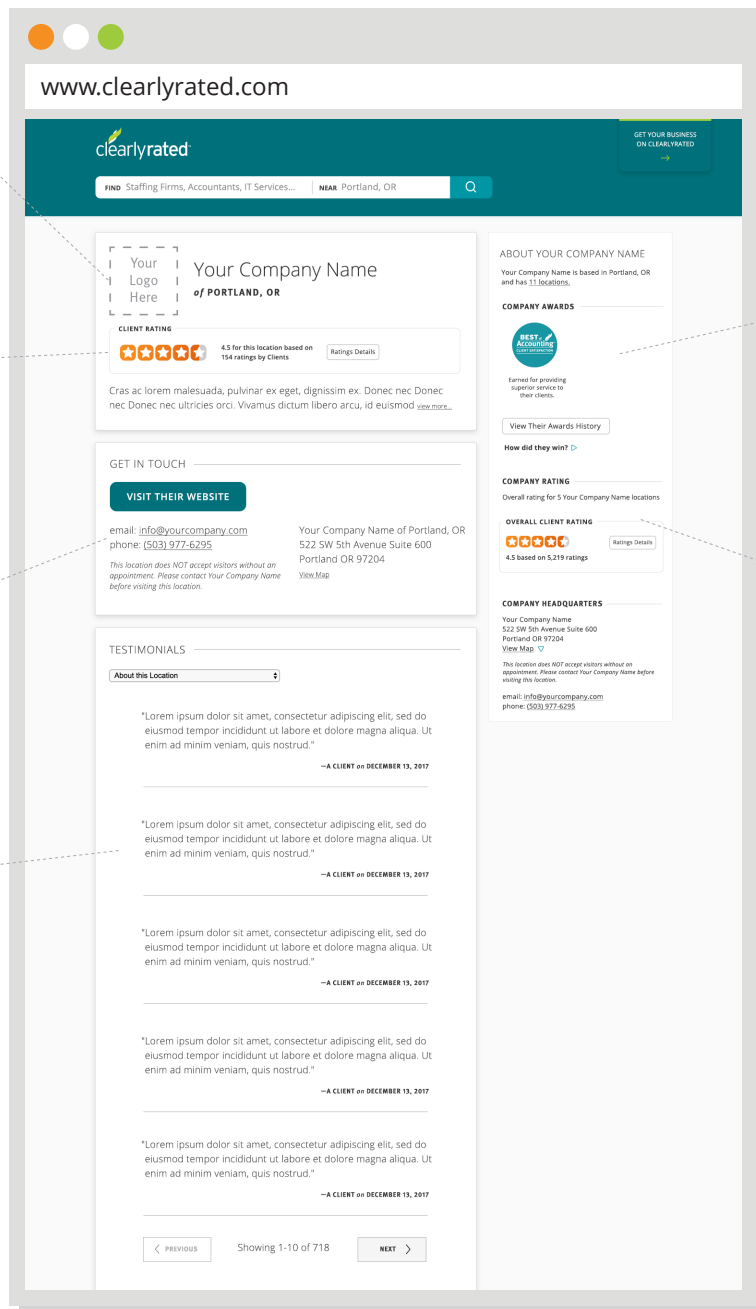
www.clearlyrated.com

clearlyrated

FIND Staffing Firms, Accountants, IT Services... NEAR Portland, OR

GET YOUR BUSINESS ON CLEARLYRATED →

Your Logo Here

Your Company Name
of PORTLAND, OR

CLIENT RATING
4.5 for this location based on 154 ratings by Clients
Ratings Details

Cras ac lorem malesuada, pulvinar ex eget, dignissim ex. Donec nec Donec nec Donec nec ultricies orci. Vivamus dictum libero arcu, id euismod view more...

GET IN TOUCH

VISIT THEIR WEBSITE

email: info@yourcompany.com
phone: (503) 977-6295

This location does NOT accept visitors without an appointment. Please contact Your Company Name before visiting this location.

Your Company Name of Portland, OR
522 SW 5th Avenue Suite 600
Portland OR 97204
View Map

TESTIMONIALS

About this Location

"Lorem ipsum dolor sit amet, consectetur adipiscing elit, sed do eiusmod tempor incididunt ut labore et dolore magna aliqua. Ut enim ad minim veniam, quis nostrud."
—A CLIENT on DECEMBER 13, 2017

"Lorem ipsum dolor sit amet, consectetur adipiscing elit, sed do eiusmod tempor incididunt ut labore et dolore magna aliqua. Ut enim ad minim veniam, quis nostrud."
—A CLIENT on DECEMBER 13, 2017

"Lorem ipsum dolor sit amet, consectetur adipiscing elit, sed do eiusmod tempor incididunt ut labore et dolore magna aliqua. Ut enim ad minim veniam, quis nostrud."
—A CLIENT on DECEMBER 13, 2017

"Lorem ipsum dolor sit amet, consectetur adipiscing elit, sed do eiusmod tempor incididunt ut labore et dolore magna aliqua. Ut enim ad minim veniam, quis nostrud."
—A CLIENT on DECEMBER 13, 2017

"Lorem ipsum dolor sit amet, consectetur adipiscing elit, sed do eiusmod tempor incididunt ut labore et dolore magna aliqua. Ut enim ad minim veniam, quis nostrud."
—A CLIENT on DECEMBER 13, 2017

PREVIOUS
Showing 1-10 of 718
NEXT

ABOUT YOUR COMPANY NAME
Your Company Name is based in Portland, OR and has 11 locations.

COMPANY AWARDS
BEST of Accounting CLIENT SATISFACTION
Earned for providing superior service to their clients.
View Their Awards History
How did they win? ▷

COMPANY RATING
Overall rating for 5 Your Company Name locations
OVERALL CLIENT RATING
4.5 based on 5,219 ratings
Ratings Details

COMPANY HEADQUARTERS
Your Company Name
522 SW 5th Avenue Suite 600
Portland OR 97204
View Map ▽
This location does NOT accept visitors without an appointment. Please contact Your Company Name before visiting this location.
email: info@yourcompany.com
phone: (503) 977-6295